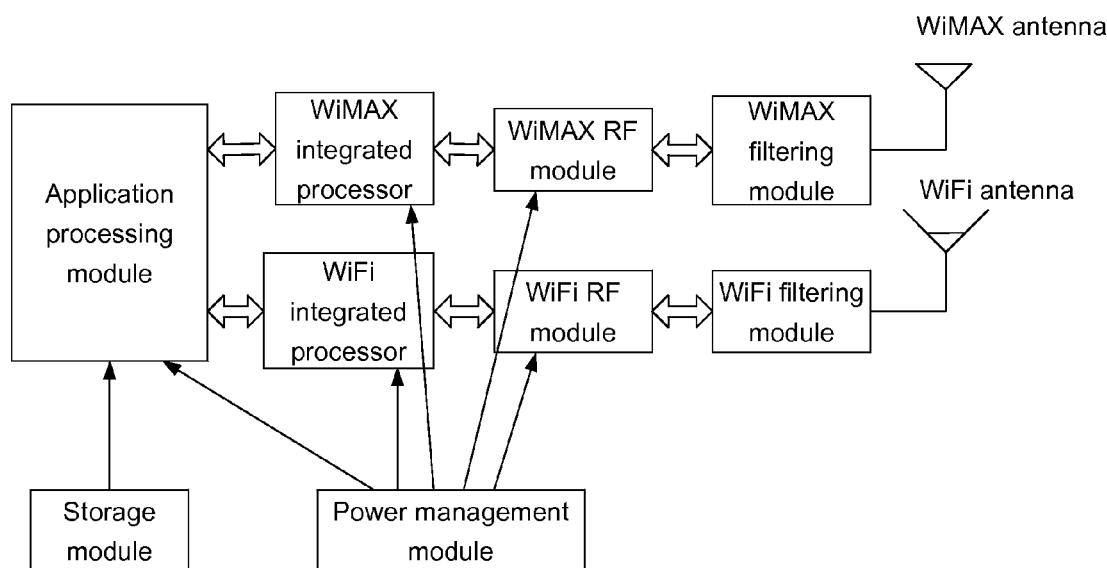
WiMAX antenna

Application processing module

WiMAX integrated processor

WiMAX RF module

WiMAX filtering module

WiFi antenna

WiFi integrated processor

WiFi RF module

WiFi filtering module

Storage module

Power management module